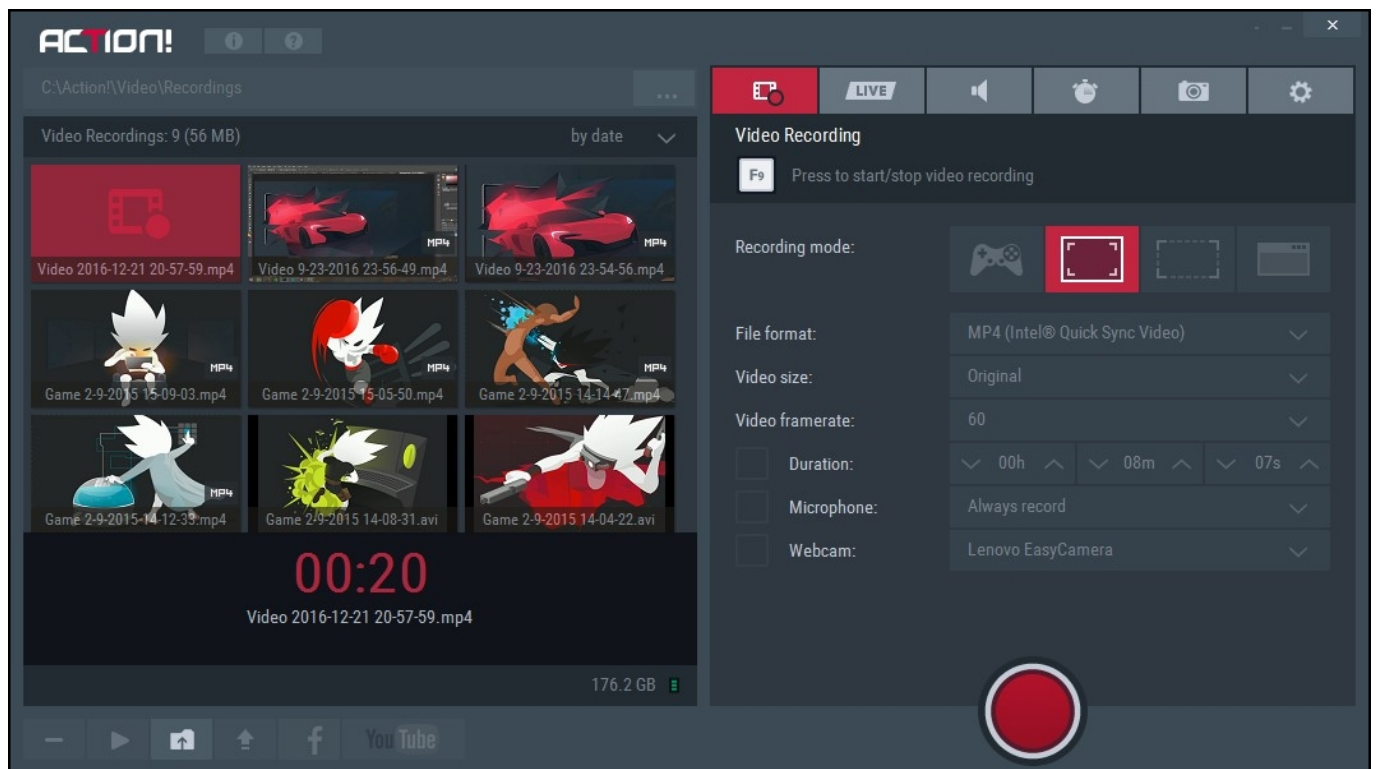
ACTION!

C:\Action!\Video\Recordings
...

Video Recordings: 9 (56 MB)
by date

Video 2016-12-21 20-57-59.mp4
MP4
Video 9-23-2016 23-56-49.mp4
MP4
Video 9-23-2016 23-54-56.mp4
MP4
Game 2-9-2015 15-09-03.mp4
MP4
Game 2-9-2015 15-05-50.mp4
MP4
Game 2-9-2015 14-14-47.mp4
MP4
Game 2-9-2015 14-12-33.mp4
Game 2-9-2015 14-08-31.avi
Game 2-9-2015 14-04-22.avi

00:20
Video 2016-12-21 20-57-59.mp4

176.2 GB

YouTube

LIVE

Video Recording
F9 Press to start/stop video recording

Recording mode:

File format: MP4 (Intel® Quick Sync Video)
Video size: Original
Video framerate: 60
Duration: 00h 08m 07s
Microphone: Always record
Webcam: Lenovo EasyCamera